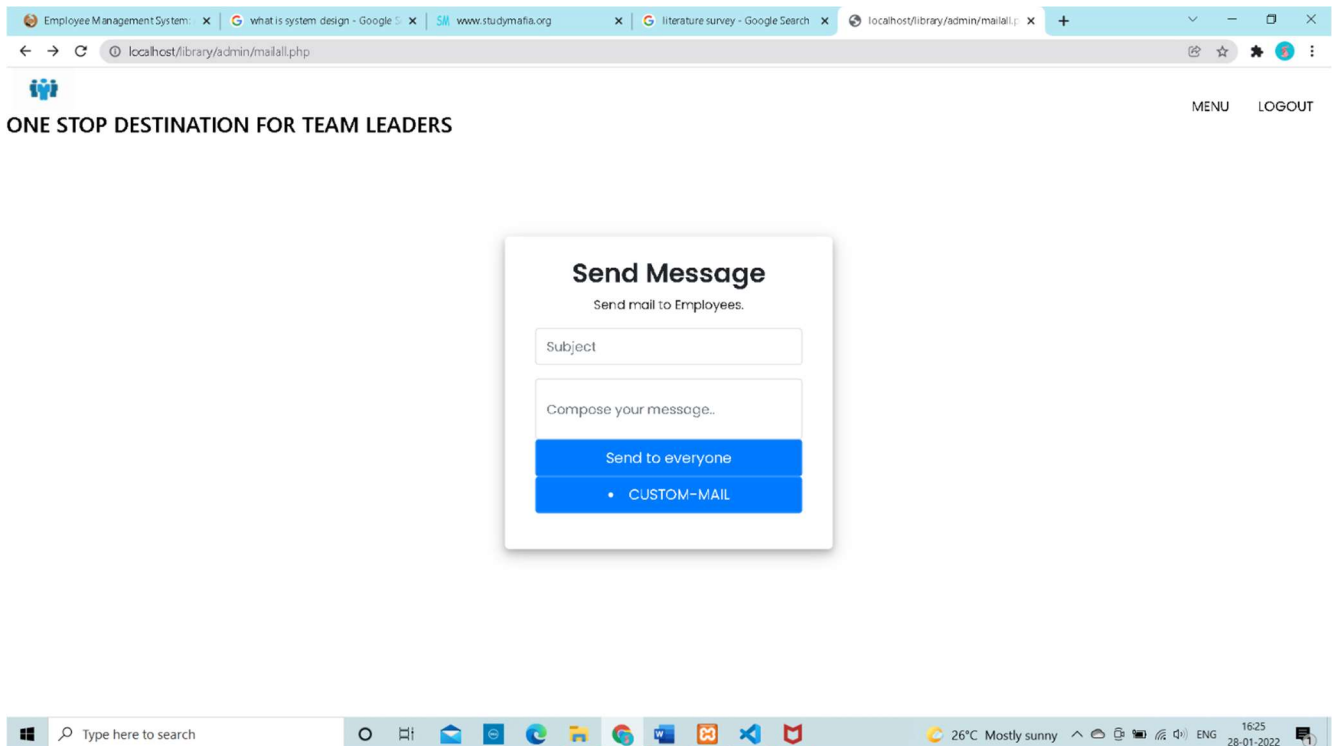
Employee Management System | what is system design - Google S | SM www.studymafia.org | literature survey - Google Search | localhost/library/admin/mailall.p

localhost/library/admin/mailall.php

ONE STOP DESTINATION FOR TEAM LEADERS

MENU LOGOUT

Send Message

Send mail to Employees.

Subject

Compose your message..

Send to everyone

• CUSTOM-MAIL

Type here to search

26°C Mostly sunny ENG 16:25 28-01-2022